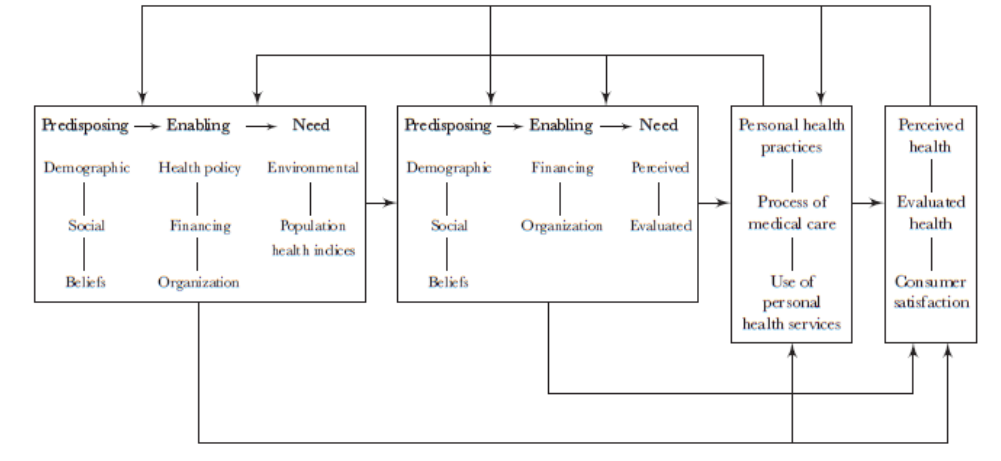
Predisposing → Enabling → Need

Demographic
Social
Beliefs

Health policy
Financing
Organization

Environmental
Population health indices

Predisposing → Enabling → Need

Demographic
Social
Beliefs

Financing
Organization

Perceived
Evaluated

Personal health practices
Process of medical care
Use of personal health services

Perceived health
Evaluated health
Consumer satisfaction